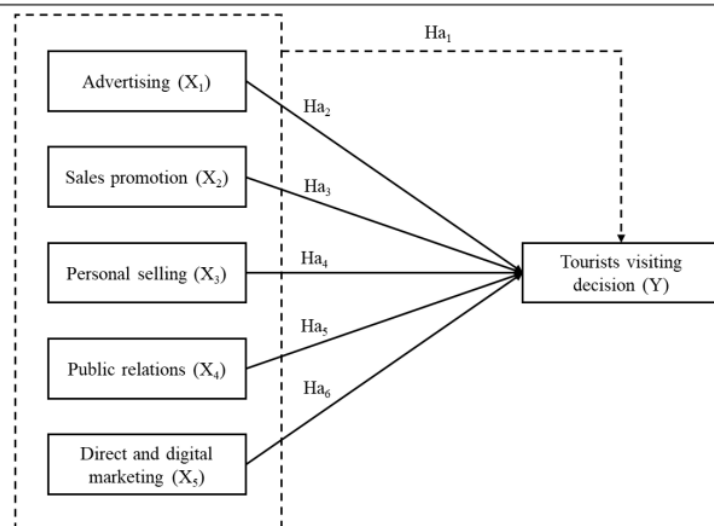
$Ha_1$

Advertising ($X_1$)

$Ha_2$

Sales promotion ($X_2$)

$Ha_3$

Personal selling ($X_3$)

$Ha_4$

Tourists visiting decision (Y)

$Ha_5$

Public relations ($X_4$)

$Ha_6$

Direct and digital marketing ($X_5$)